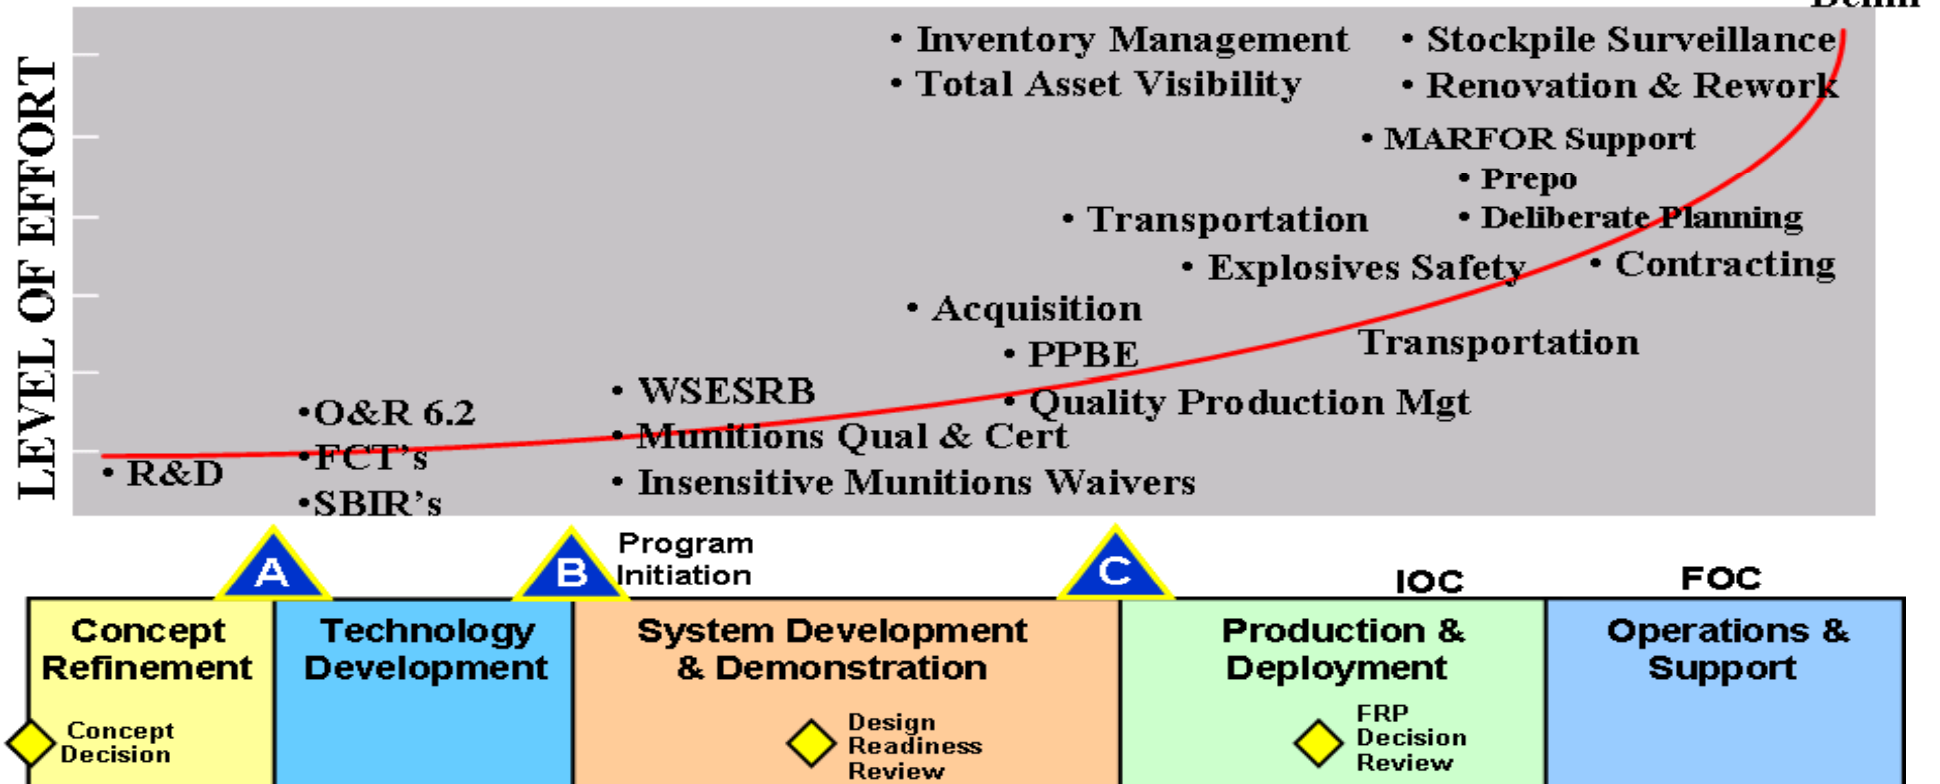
Demil

LEVEL OF EFFORT

• Inventory Management
• Total Asset Visibility

• Stockpile Surveillance
• Renovation & Rework

• MARFOR Support
• Prepo
• Deliberate Planning
• Transportation
• Explosives Safety
• Contracting
• Acquisition
Transportation
• PPBE
• WSESRB
• Quality Production Mgt
•O&R 6.2
• Munitions Qual & Cert
•FCT's
• R&D
• Insensitive Munitions Waivers
•SBIR's

A
B
Program Initiation
C
IOC
FOC

Concept Refinement

Concept Decision

Technology Development

System Development & Demonstration

Design Readiness Review

Production & Deployment

FRP Decision Review

Operations & Support